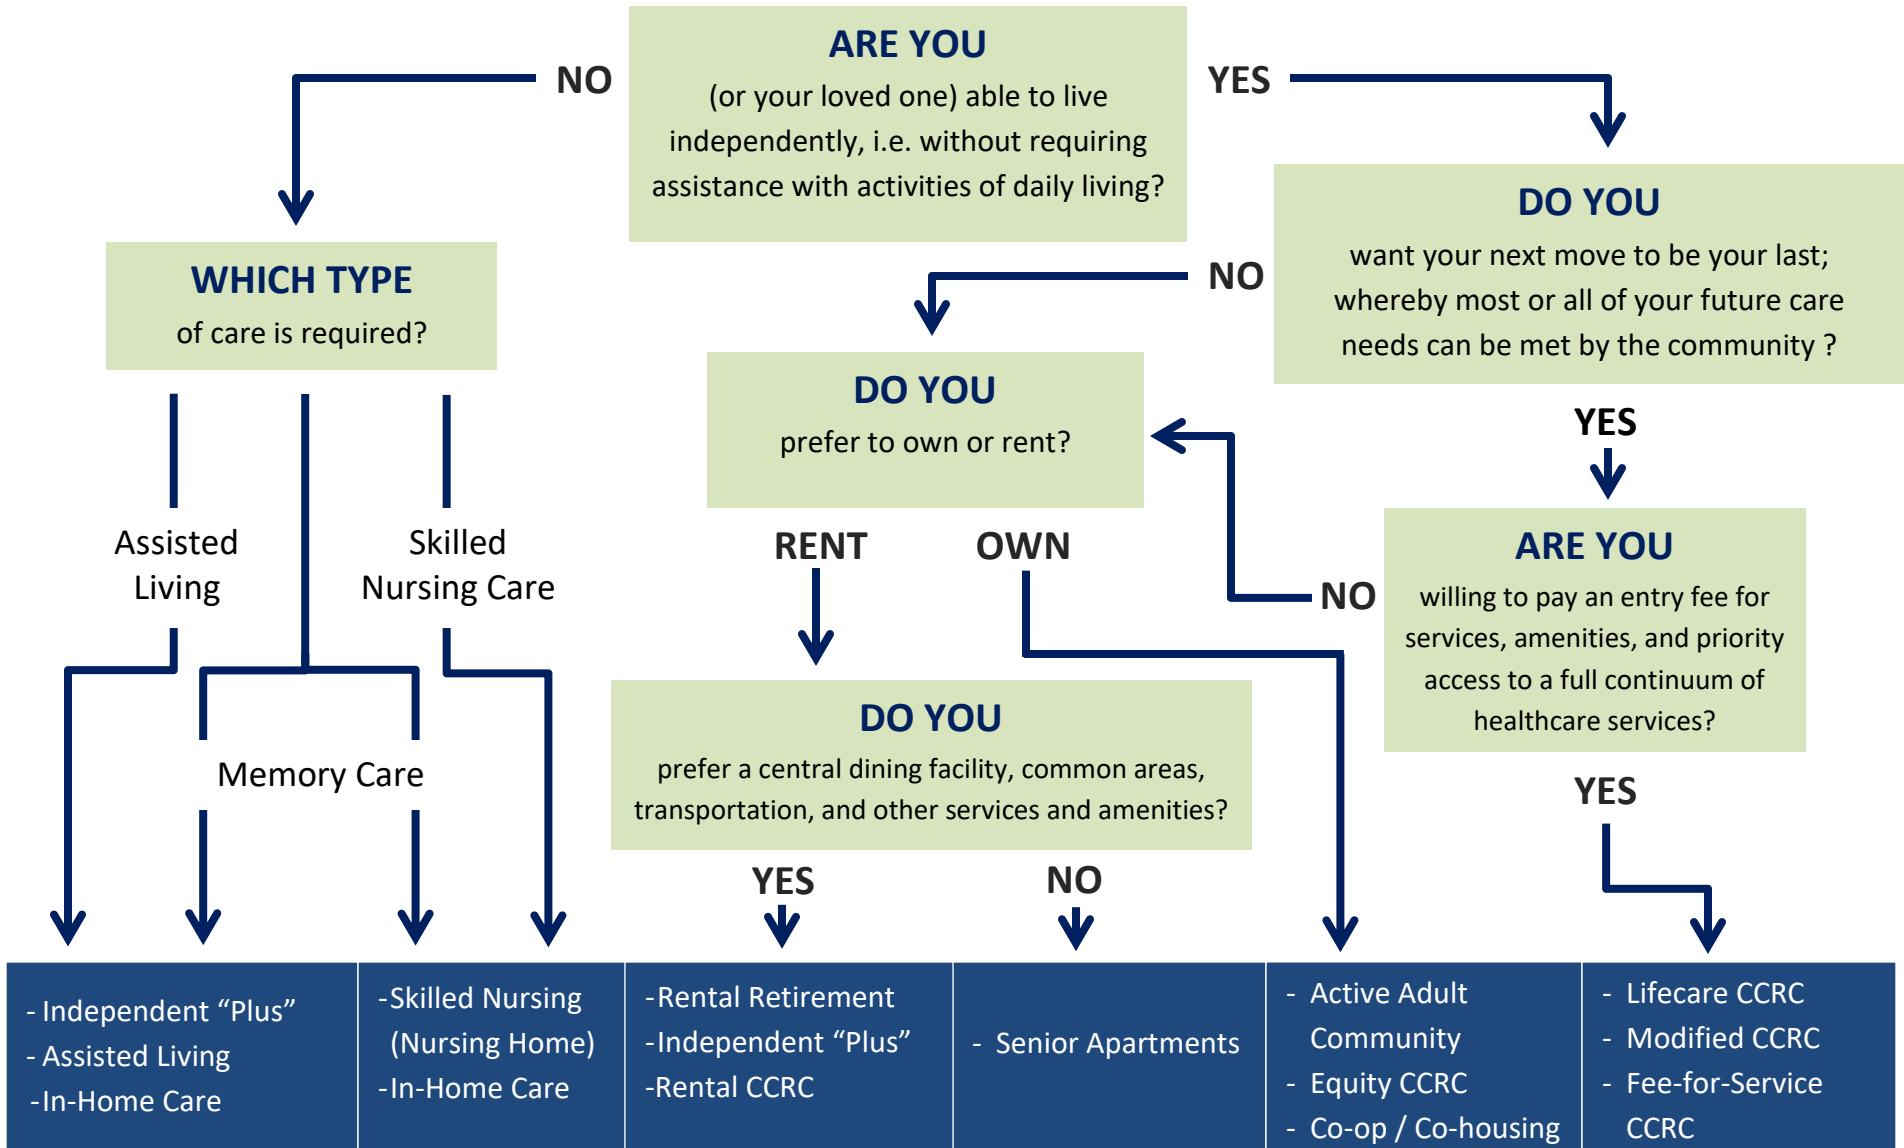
NO

ARE YOU
(or your loved one) able to live independently, i.e. without requiring assistance with activities of daily living?

YES

WHICH TYPE
of care is required?

DO YOU
want your next move to be your last; whereby most or all of your future care needs can be met by the community ?

NO

DO YOU
prefer to own or rent?

YES

Assisted Living

Skilled Nursing Care

ARE YOU
willing to pay an entry fee for services, amenities, and priority access to a full continuum of healthcare services?

NO

RENT

OWN

Memory Care

DO YOU
prefer a central dining facility, common areas, transportation, and other services and amenities?

YES

YES

NO

- Independent “Plus”
- Assisted Living
-In-Home Care

-Skilled Nursing (Nursing Home)
-In-Home Care

-Rental Retirement
-Independent “Plus”
-Rental CCRC

- Senior Apartments

- Active Adult Community
- Equity CCRC
- Co-op / Co-housing

- Lifecare CCRC
- Modified CCRC
- Fee-for-Service CCRC